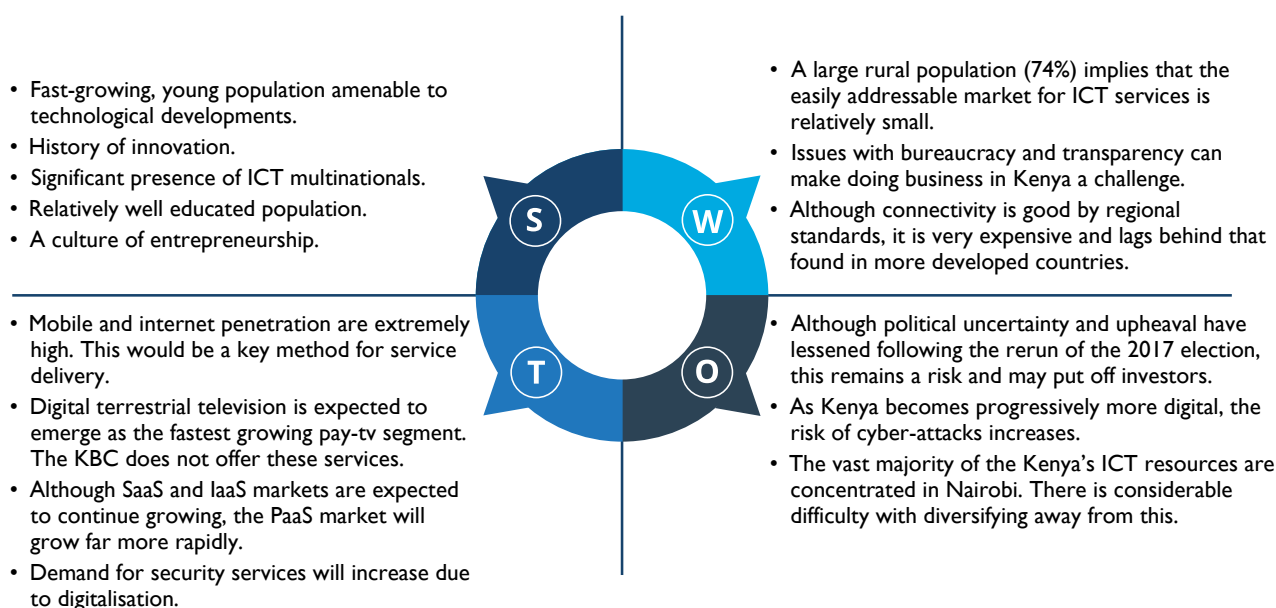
• Fast-growing, young population amenable to technological developments.
• History of innovation.
• Significant presence of ICT multinationals.
• Relatively well educated population.
• A culture of entrepreneurship.

• A large rural population (74%) implies that the easily addressable market for ICT services is relatively small.
• Issues with bureaucracy and transparency can make doing business in Kenya a challenge.
• Although connectivity is good by regional standards, it is very expensive and lags behind that found in more developed countries.

S

W

T

O

• Mobile and internet penetration are extremely high. This would be a key method for service delivery.
• Digital terrestrial television is expected to emerge as the fastest growing pay-tv segment. The KBC does not offer these services.
• Although SaaS and IaaS markets are expected to continue growing, the PaaS market will grow far more rapidly.
• Demand for security services will increase due to digitalisation.

• Although political uncertainty and upheaval have lessened following the rerun of the 2017 election, this remains a risk and may put off investors.
• As Kenya becomes progressively more digital, the risk of cyber-attacks increases.
• The vast majority of the Kenya's ICT resources are concentrated in Nairobi. There is considerable difficulty with diversifying away from this.